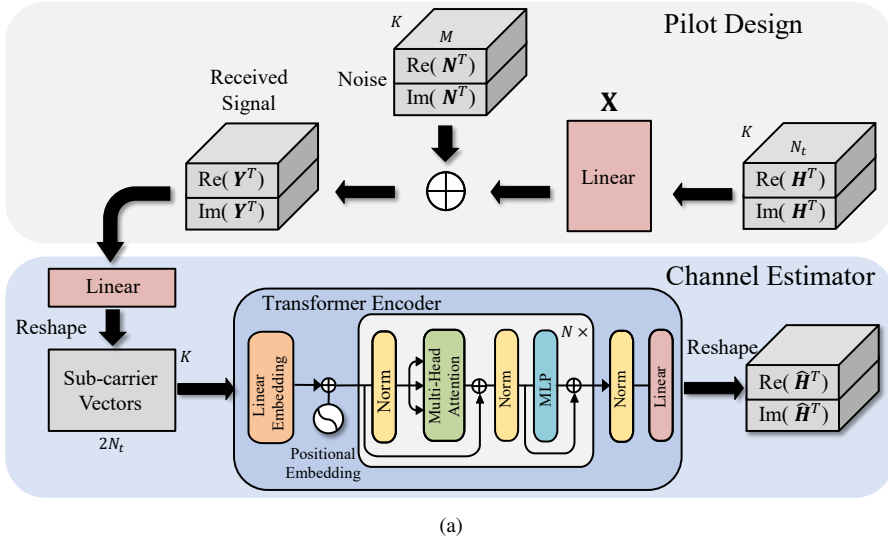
Pilot Design

Received Signal

$K$

$M$

Noise

Re( $\boldsymbol{N}^T$ )

Im( $\boldsymbol{N}^T$ )

$\mathbf{X}$

$K$

$N_t$

Re( $\boldsymbol{Y}^T$ )

Im( $\boldsymbol{Y}^T$ )

Linear

Re( $\boldsymbol{H}^T$ )

Im( $\boldsymbol{H}^T$ )

Channel Estimator

Linear

Reshape

Transformer Encoder

$K$

Sub-carrier Vectors

$2N_t$

Linear Embedding

Positional Embedding

Norm

Multi-Head Attention

Norm

MLP

$N\times$

Norm

Linear

Reshape

Re( $\widehat{\boldsymbol{H}}^T$ )

Im( $\widehat{\boldsymbol{H}}^T$ )

(a)